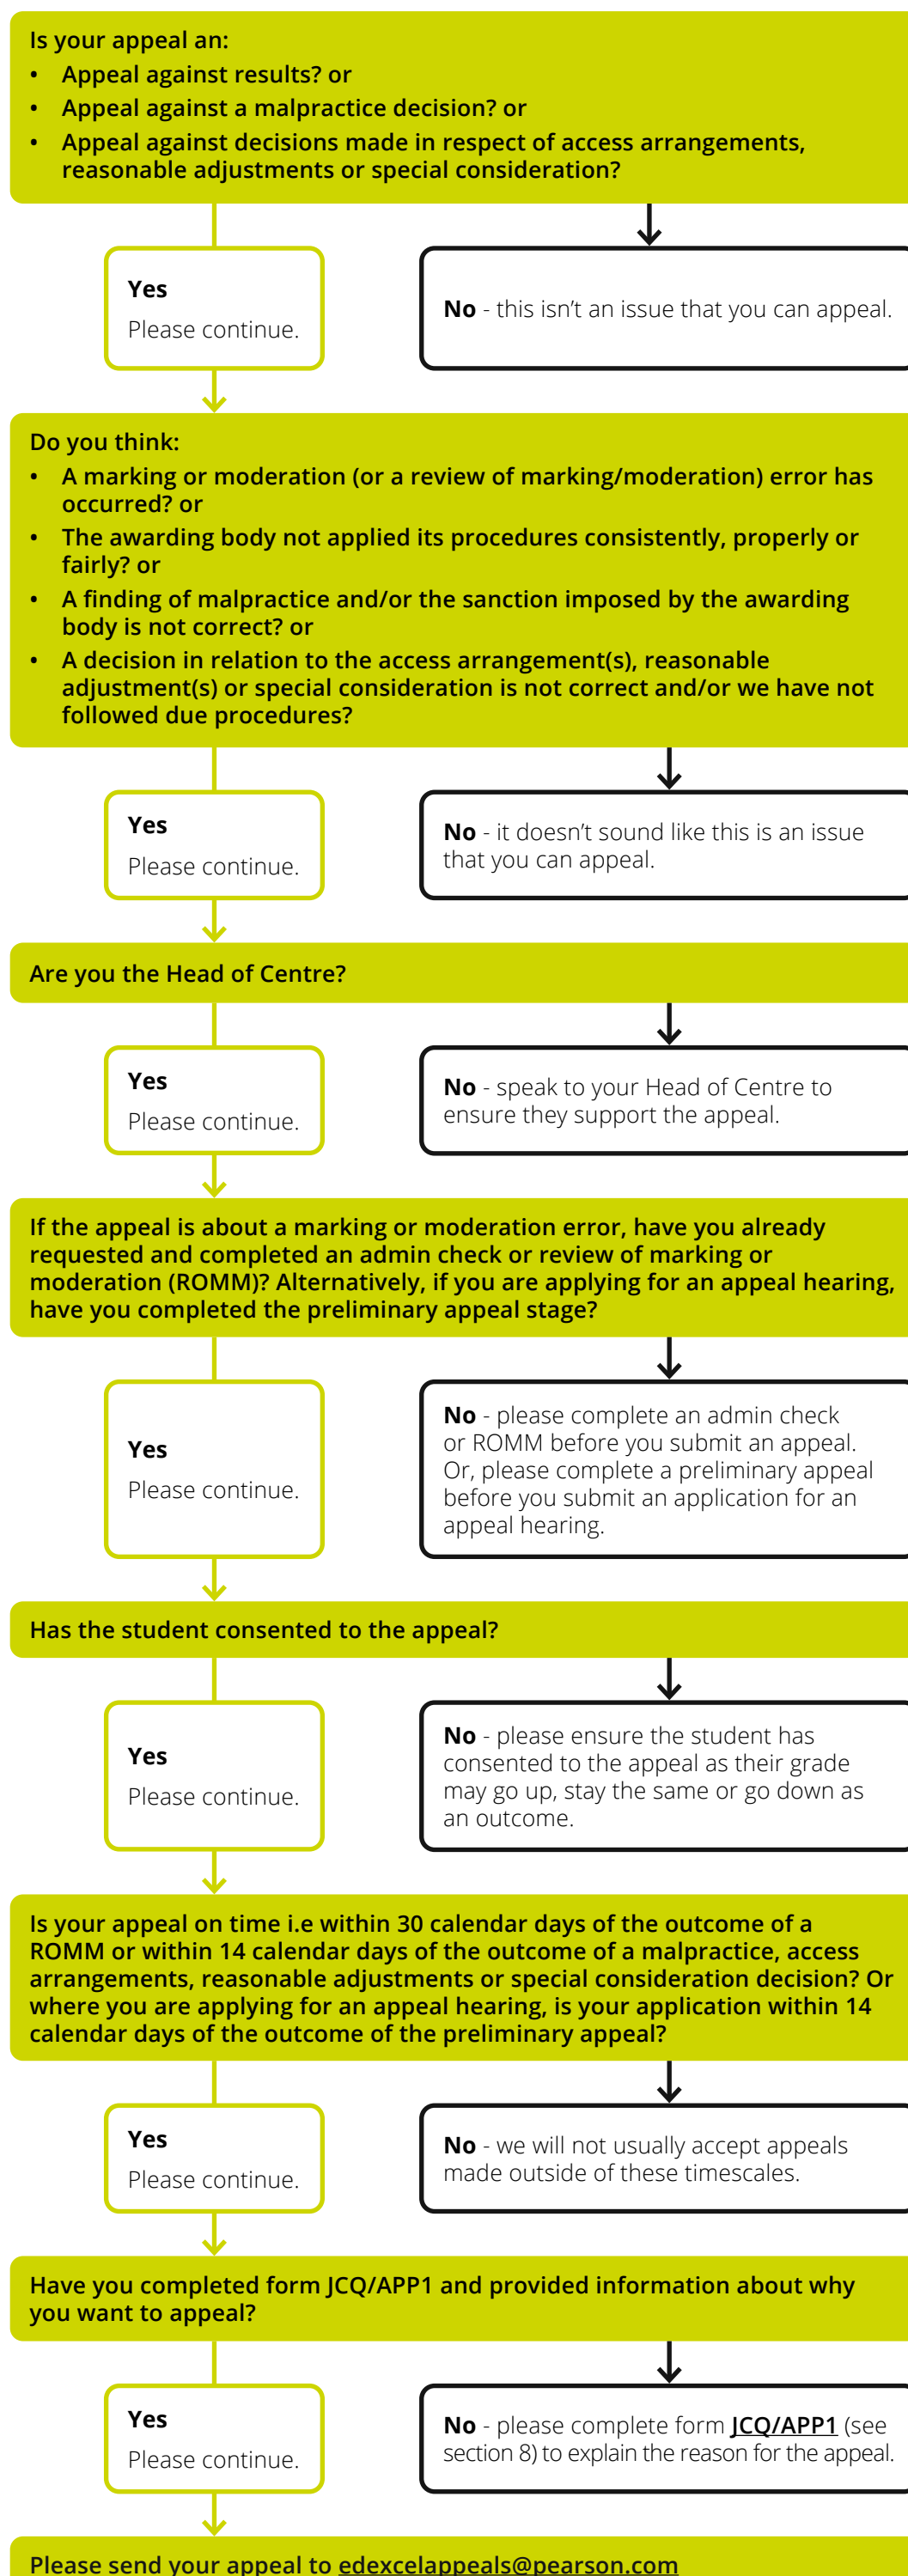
Is your appeal an:
- Appeal against results? or
- Appeal against a malpractice decision? or
- Appeal against decisions made in respect of access arrangements, reasonable adjustments or special consideration?

Yes
Please continue.

No - this isn't an issue that you can appeal.

Do you think:
- A marking or moderation (or a review of marking/moderation) error has occurred? or
- The awarding body not applied its procedures consistently, properly or fairly? or
- A finding of malpractice and/or the sanction imposed by the awarding body is not correct? or
- A decision in relation to the access arrangement(s), reasonable adjustment(s) or special consideration is not correct and/or we have not followed due procedures?

Yes
Please continue.

No - it doesn't sound like this is an issue that you can appeal.

Are you the Head of Centre?

Yes
Please continue.

No - speak to your Head of Centre to ensure they support the appeal.

If the appeal is about a marking or moderation error, have you already requested and completed an admin check or review of marking or moderation (ROMM)? Alternatively, if you are applying for an appeal hearing, have you completed the preliminary appeal stage?

Yes
Please continue.

No - please complete an admin check or ROMM before you submit an appeal. Or, please complete a preliminary appeal before you submit an application for an appeal hearing.

Has the student consented to the appeal?

Yes
Please continue.

No - please ensure the student has consented to the appeal as their grade may go up, stay the same or go down as an outcome.

Is your appeal on time i.e within 30 calendar days of the outcome of a ROMM or within 14 calendar days of the outcome of a malpractice, access arrangements, reasonable adjustments or special consideration decision? Or where you are applying for an appeal hearing, is your application within 14 calendar days of the outcome of the preliminary appeal?

Yes
Please continue.

No - we will not usually accept appeals made outside of these timescales.

Have you completed form JCQ/APP1 and provided information about why you want to appeal?

Yes
Please continue.

No - please complete form JCQ/APP1 (see section 8) to explain the reason for the appeal.

Please send your appeal to edexcelappeals@pearson.com